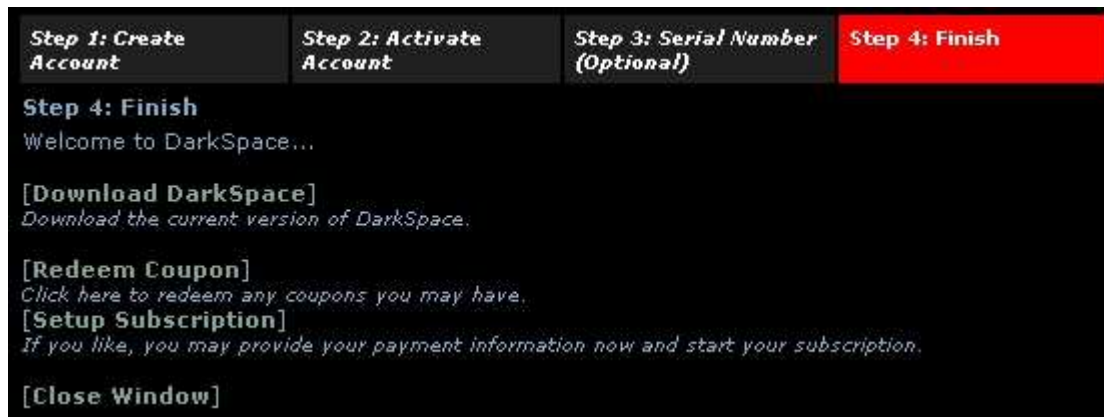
Step 1: Create Account
Step 2: Activate Account
Step 3: Serial Number (Optional)
Step 4: Finish

Step 4: Finish

Welcome to DarkSpace...

[Download DarkSpace]
Download the current version of DarkSpace.

[Redeem Coupon]
Click here to redeem any coupons you may have.
[Setup Subscription]
If you like, you may provide your payment information now and start your subscription.

[Close Window]